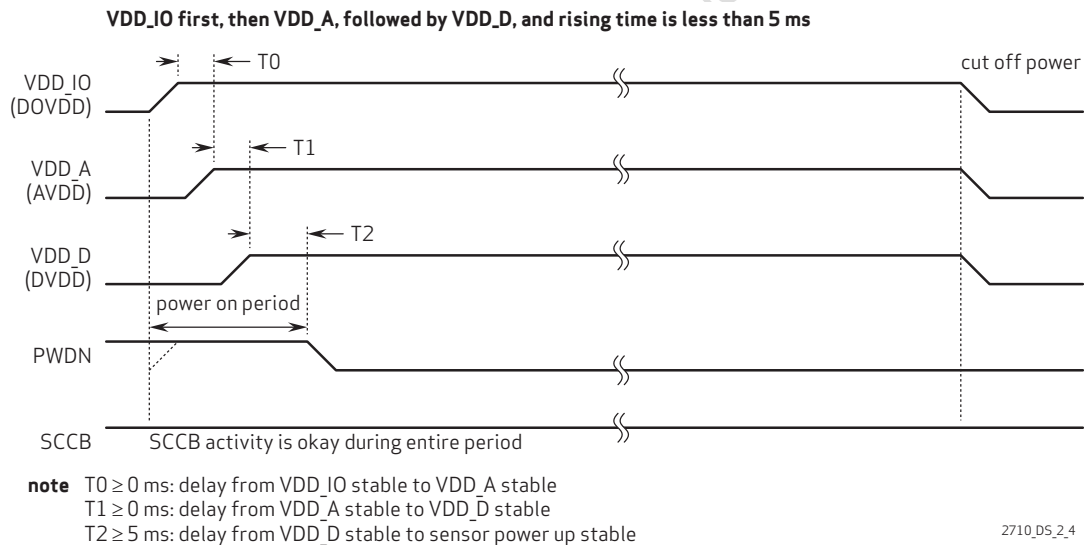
VDD_IO first, then VDD_A, followed by VDD_D, and rising time is less than 5 ms

T0

cut off power

VDD_IO (DOVDD)

T1

VDD_A (AVDD)

T2

VDD_D (DVDD)

power on period

PWDN

SCCB

SCCB activity is okay during entire period

note T0 ≥ 0 ms: delay from VDD_IO stable to VDD_A stable
T1 ≥ 0 ms: delay from VDD_A stable to VDD_D stable
T2 ≥ 5 ms: delay from VDD_D stable to sensor power up stable

2710_DS_2_4